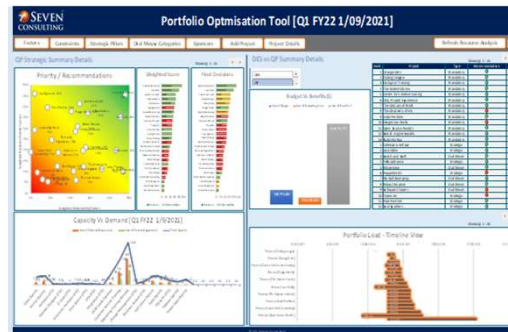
SEVEN CONSULTING

Portfolio Optmisation Tool [Q1 FY22 1/09/2021]

Factors | Constraints | Strategic Pillars | Deal Maker Categories | Sponsors | Add Project | Project Details

Refresh Resource Analysis

QP Strategic Summary Details

Priority / Recommendations

Weighted Score

Final Outcomes

OES vs QP Summary Details

Budget Vs Benefits($)

Capacity Vs Demand [Q1 FY22 1/09/2021]

Portfolio Load - Timeline View